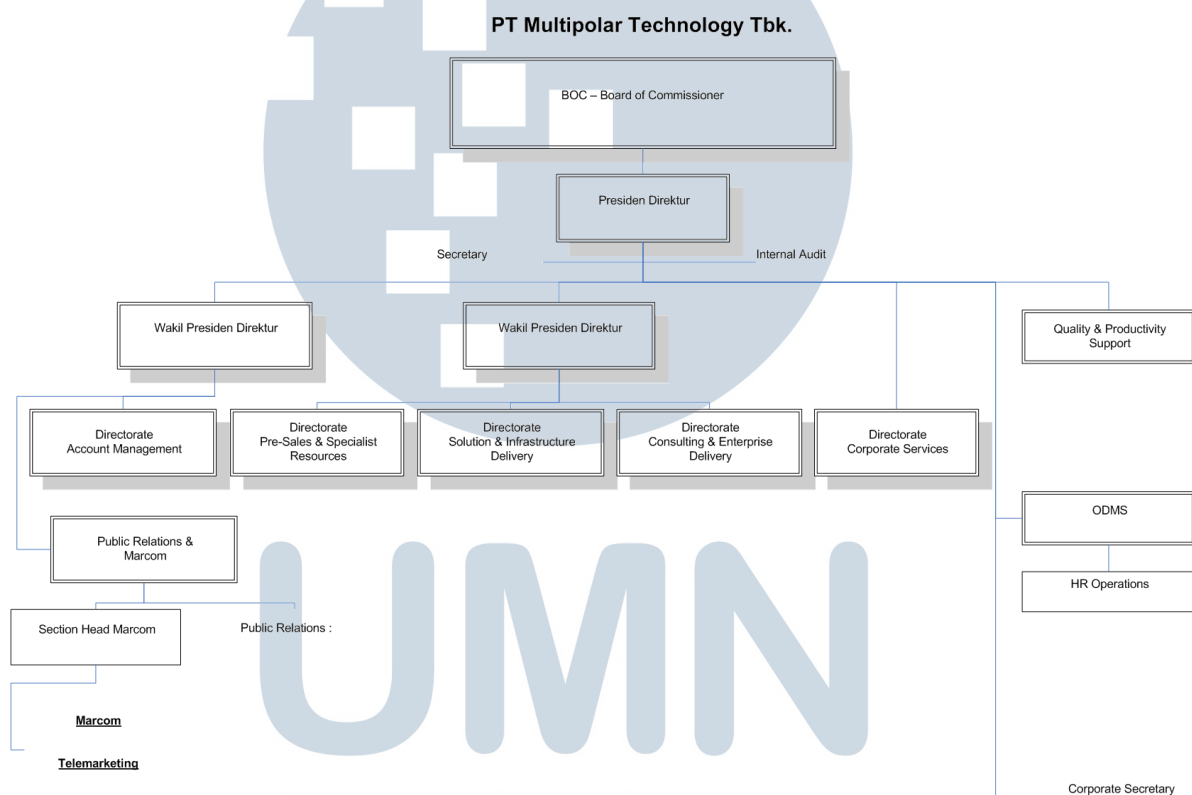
PT Multipolar Technology Tbk.

BOC – Board of Commissioner

Presiden Direktur

Secretary

Internal Audit

Wakil Presiden Direktur

Wakil Presiden Direktur

Quality & Productivity Support

Directorate Account Management

Directorate Pre-Sales & Specialist Resources

Directorate Solution & Infrastructure Delivery

Directorate Consulting & Enterprise Delivery

Directorate Corporate Services

ODMS

HR Operations

Public Relations & Marcom

Section Head Marcom

Public Relations :

Marcom

Telemarketing

Corporate Secretary

UMN